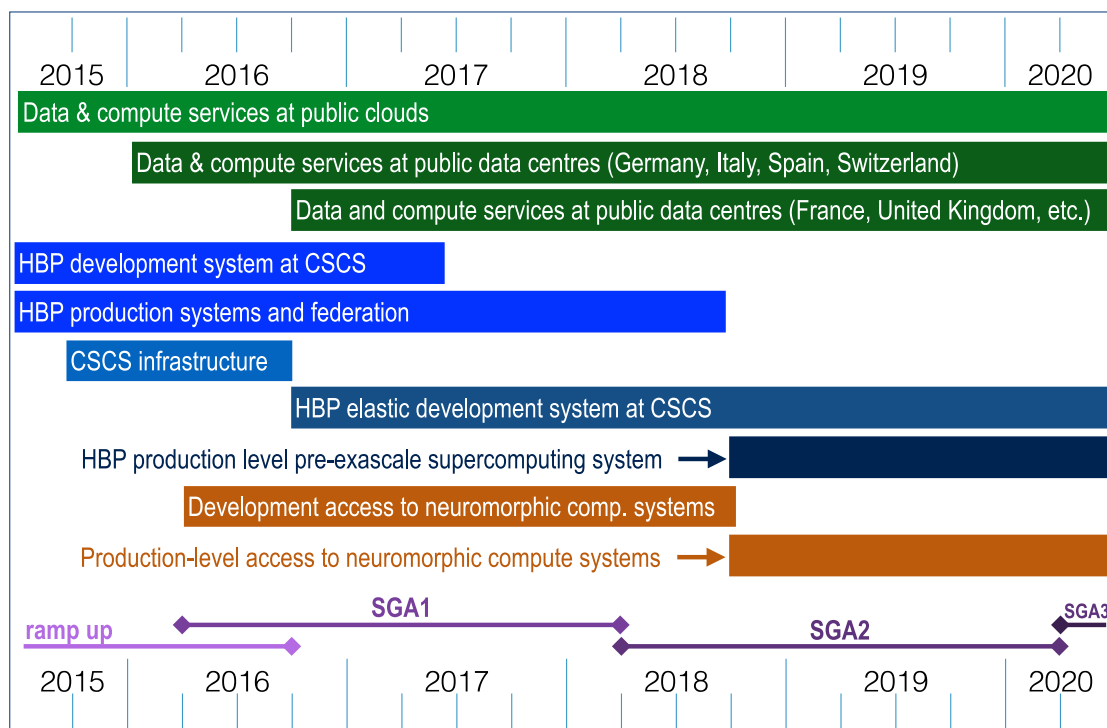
2015 2016 2017 2018 2019 2020

Data & compute services at public clouds

Data & compute services at public data centres (Germany, Italy, Spain, Switzerland)

Data and compute services at public data centres (France, United Kingdom, etc.)

HBP development system at CSCS

HBP production systems and federation

CSCS infrastructure

HBP elastic development system at CSCS

HBP production level pre-exascale supercomputing system

Development access to neuromorphic comp. systems

Production-level access to neuromorphic compute systems

ramp up

SGA1

SGA2

SGA3

2015 2016 2017 2018 2019 2020